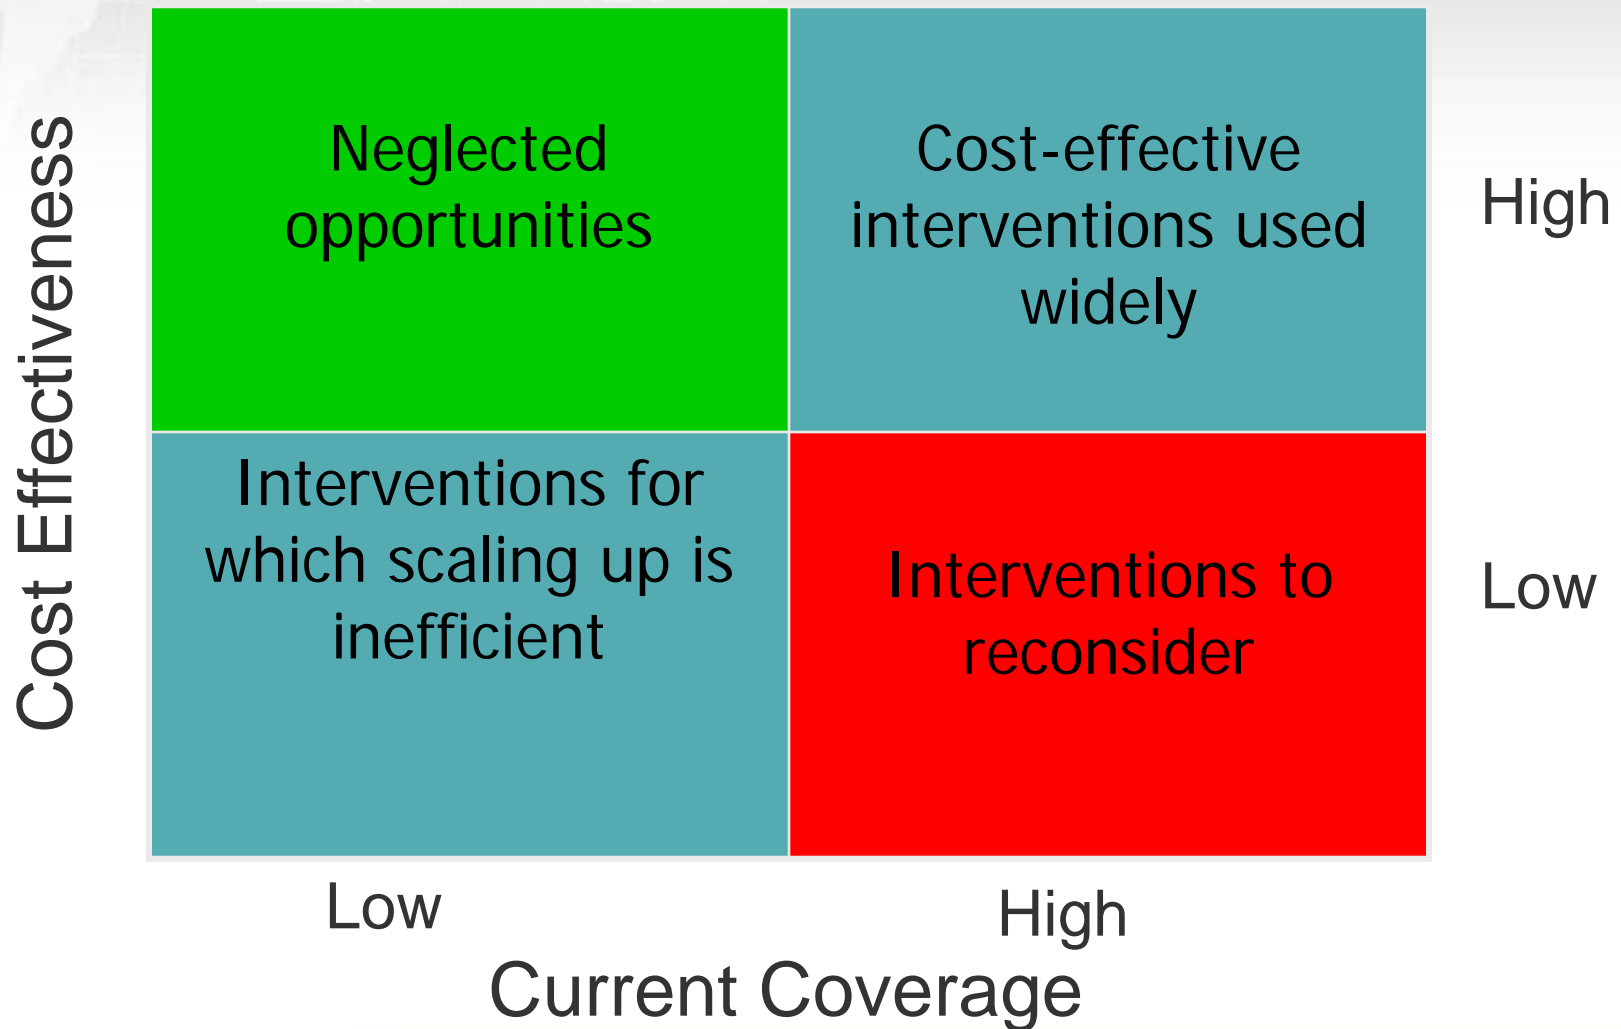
Cost Effectiveness

Neglected opportunities

Cost-effective interventions used widely

High

Interventions for which scaling up is inefficient

Interventions to reconsider

Low

Low

High

Current Coverage